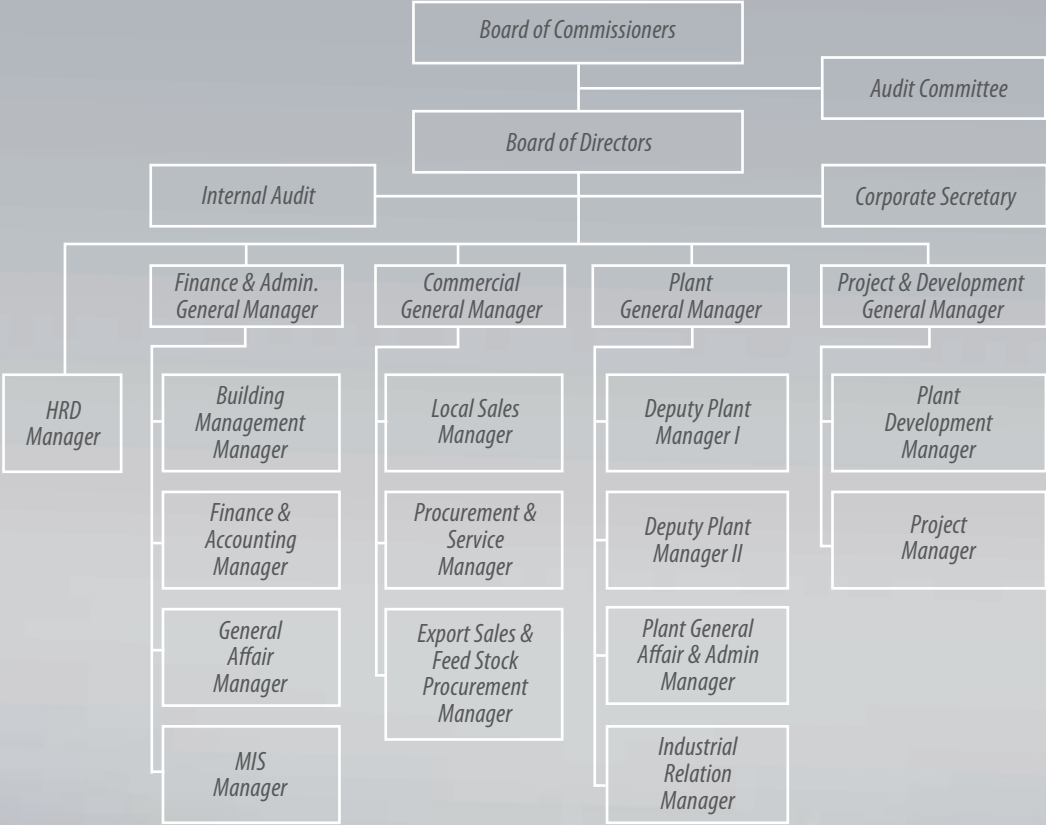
Board of Commissioners

Audit Committee

Board of Directors

Internal Audit

Corporate Secretary

HRD Manager

Finance & Admin. General Manager

Building Management Manager

Finance & Accounting Manager

General Affair Manager

MIS Manager

Commercial General Manager

Local Sales Manager

Procurement & Service Manager

Export Sales & Feed Stock Procurement Manager

Plant General Manager

Deputy Plant Manager I

Deputy Plant Manager II

Plant General Affair & Admin Manager

Industrial Relation Manager

Project & Development General Manager

Plant Development Manager

Project Manager